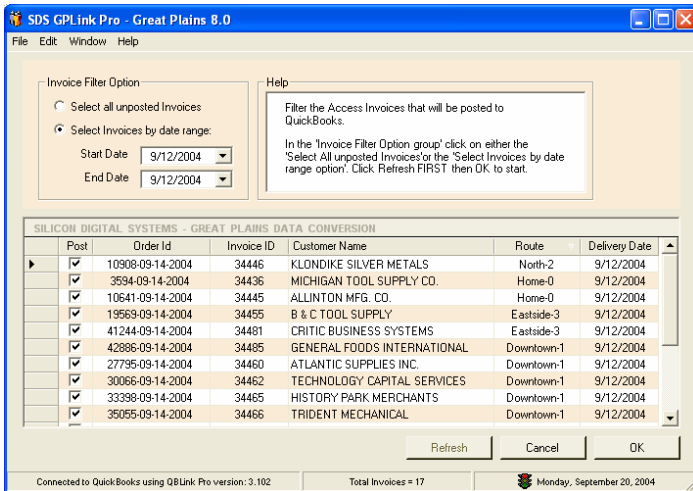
SDS GPLink Pro - Great Plains 8.0

File Edit Window Help

Invoice Filter Option

Select all unposted Invoices

Select Invoices by date range:

Start Date 9/12/2004

End Date 9/12/2004

Help

Filter the Access Invoices that will be posted to QuickBooks.

In the 'Invoice Filter Option group' click on either the 'Select All unposted Invoices'or the 'Select Invoices by date range option'. Click Refresh FIRST then OK to start.

SILICON DIGITAL SYSTEMS - GREAT PLAINS DATA CONVERSION

| Post | Order Id | Invoice ID | Customer Name | Route | Delivery Date |
|---|---|---|---|---|---|
| ☑ | 10908-09-14-2004 | 34446 | KLONDIKE SILVER METALS | North-2 | 9/12/2004 |
| ☑ | 3594-09-14-2004 | 34436 | MICHIGAN TOOL SUPPLY CO. | Home-0 | 9/12/2004 |
| ☑ | 10641-09-14-2004 | 34445 | ALLINTON MFG. CO. | Home-0 | 9/12/2004 |
| ☑ | 19569-09-14-2004 | 34455 | B & C TOOL SUPPLY | Eastside-3 | 9/12/2004 |
| ☑ | 41244-09-14-2004 | 34481 | CRITIC BUSINESS SYSTEMS | Eastside-3 | 9/12/2004 |
| ☑ | 42886-09-14-2004 | 34485 | GENERAL FOODS INTERNATIONAL | Downtown-1 | 9/12/2004 |
| ☑ | 27795-09-14-2004 | 34460 | ATLANTIC SUPPLIES INC. | Downtown-1 | 9/12/2004 |
| ☑ | 30066-09-14-2004 | 34462 | TECHNOLOGY CAPITAL SERVICES | Downtown-1 | 9/12/2004 |
| ☑ | 33398-09-14-2004 | 34465 | HISTORY PARK MERCHANTS | Downtown-1 | 9/12/2004 |
| ☑ | 35055-09-14-2004 | 34466 | TRIDENT MECHANICAL | Downtown-1 | 9/12/2004 |

Refresh Cancel OK

Connected to QuickBooks using QBLink Pro version: 3.102 | Total Invoices = 17 | Monday, September 20, 2004